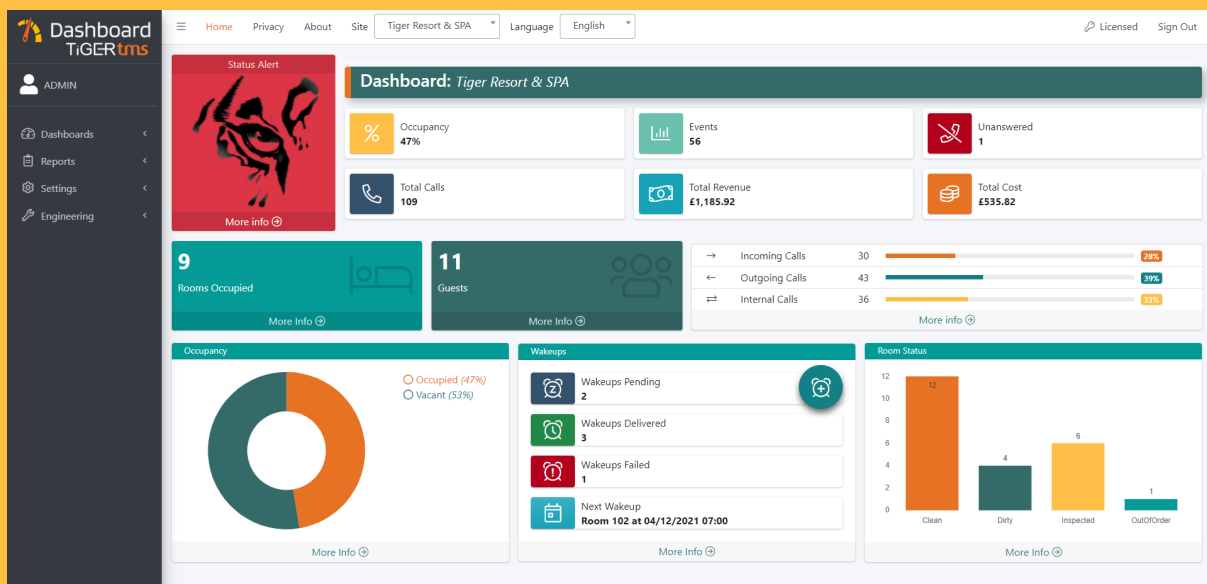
Dashboard
TiGERtms

ADMIN

Dashboards
Reports
Settings
Engineering

☰ Home Privacy About Site Tiger Resort & SPA Language English Licensed Sign Out

Status Alert

More info

Dashboard: Tiger Resort & SPA

Occupancy
47%

Events
56

Unanswered
1

Total Calls
109

Total Revenue
£1,185.92

Total Cost
£535.82

9
Rooms Occupied
More Info

11
Guests
More Info

| | | | |
|---|---|---|---|
| → | Incoming Calls | 30 | 28% |
| ← | Outgoing Calls | 43 | 39% |
| ⇄ | Internal Calls | 36 | 33% |

More info

Occupancy

Occupied (47%)
Vacant (53%)

More Info

Wakeups

Wakeups Pending
2

Wakeups Delivered
3

Wakeups Failed
1

Next Wakeup
Room 102 at 04/12/2021 07:00

More Info

Room Status

12
10
8
6
4
2
0

12
4
6
1

Clean
Dirty
Inspected
OutOfOrder

More Info